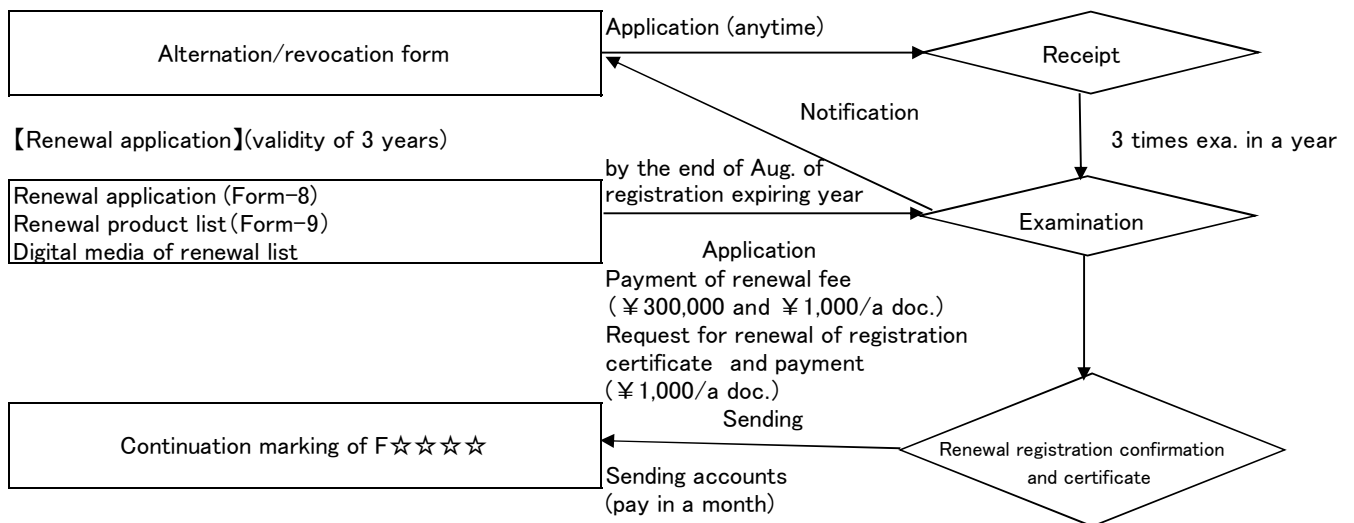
Alternation/revocation form

Application (anytime)

Receipt

Notification

【Renewal application】(validity of 3 years)

3 times exa. in a year

by the end of Aug. of registration expiring year

Renewal application (Form-8)
Renewal product list (Form-9)
Digital media of renewal list

Examination

Application
Payment of renewal fee
(￥300,000 and ￥1,000/a doc.)
Request for renewal of registration certificate and payment
(￥1,000/a doc.)

Sending

Continuation marking of F☆☆☆☆

Renewal registration confirmation and certificate

Sending accounts
(pay in a month)